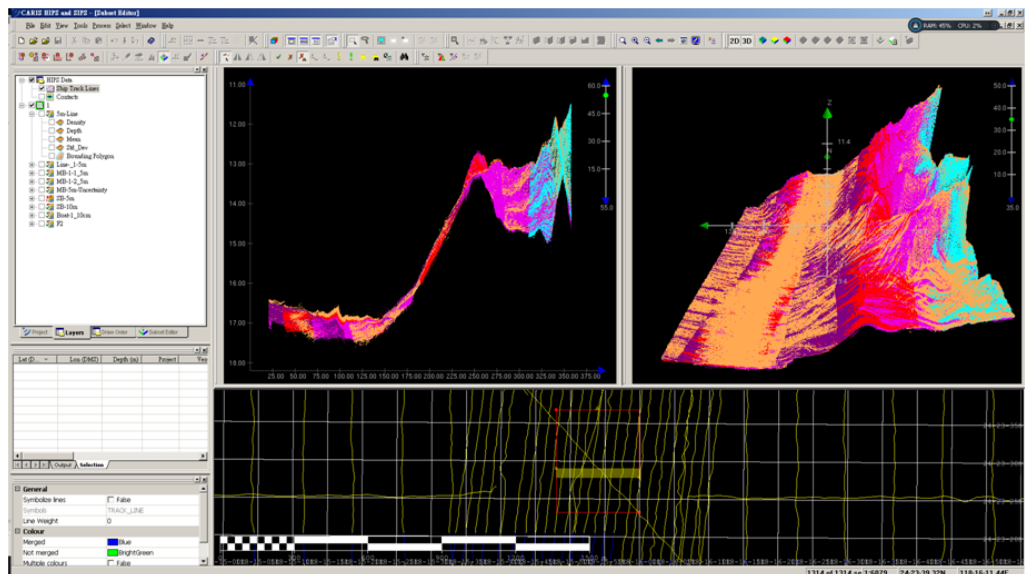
CARIS HIPS and SIPS - [Subset Editor]

File Edit View Tools Process Select Window Help

RAM: 45% CPU: 2%

2D 3D

HIPS Data
Ship Track Lines
Contacts
1
5m-Line
Density
Depth
Mean
Std_Dev
Bounding Polygon
Line-_1-5m
MB-1-1_5m
MB-1-2_5m
MB-5m-Uncertainty
SB-5m
SB-10m
Bisst-1_10cm
F2

Project Layers Draw Order Subset Editor

| Lat (D... | Lon (DMS) | Depth (m) | Project | Ves |
|---|---|---|---|---|

Output Selection

General
Symbolize lines False
Symbols TRACK_LINE
Line Weight 0
Colour
Merged Blue
Not merged BrightGreen
Multiple colours False

11.00
12.00
13.00
14.00
15.00
16.00
17.00
18.00
25.00 50.00 75.00 100.00 125.00 150.00 175.00 200.00 225.00 250.00 275.00 300.00 325.00 350.00 375.00

60.0
45.0
30.0
15.0
55.0

Z
N
11.4

50.0
40.0
30.0
20.0
10.0
25.0

1314 of 1314 sc 1:5079 24-23-39.32N 118-16-11.44E